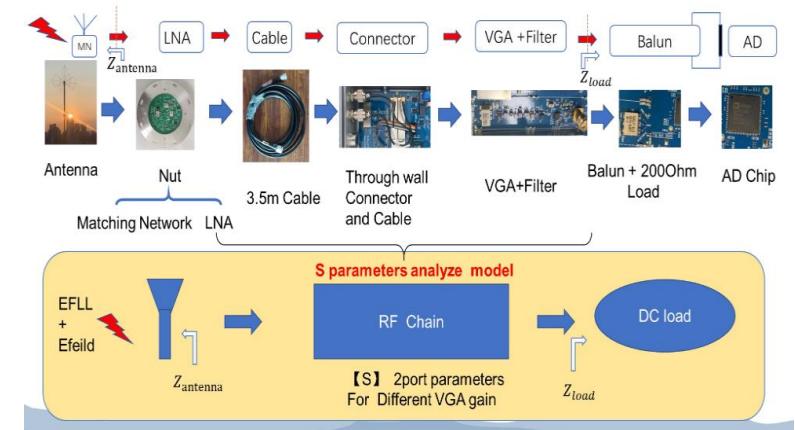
MN

LNA

Cable

Connector

VGA +Filter

Balun

AD

$Z_{\text{antenna}}$

$Z_{load}$

Antenna

Nut

3.5m Cable

Through wall Connector and Cable

VGA+Filter

Balun + 200Ohm Load

AD Chip

Matching Network LNA

S parameters analyze model

EFLL + Efeild

RF Chain

DC load

$Z_{\text{antenna}}$

【S】 2port parameters For Different VGA gain

$Z_{load}$